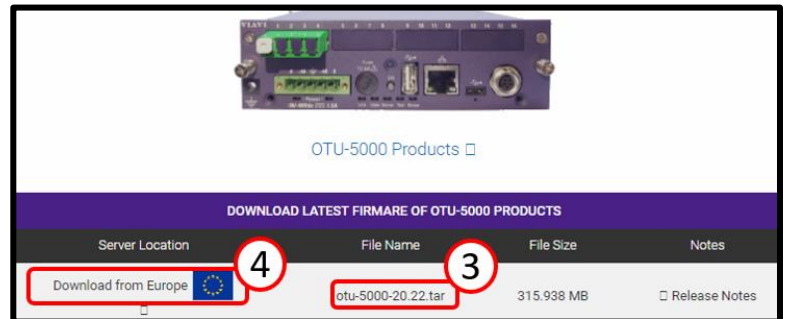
VIAVI

OTU-5000 Products 

DOWNLOAD LATEST FIRMARE OF OTU-5000 PRODUCTS

| Server Location | File Name | File Size | Notes |
|---|---|---|---|
| Download from Europe  | otu-5000-20.22.tar | 315.938 MB |  Release Notes |

4

3